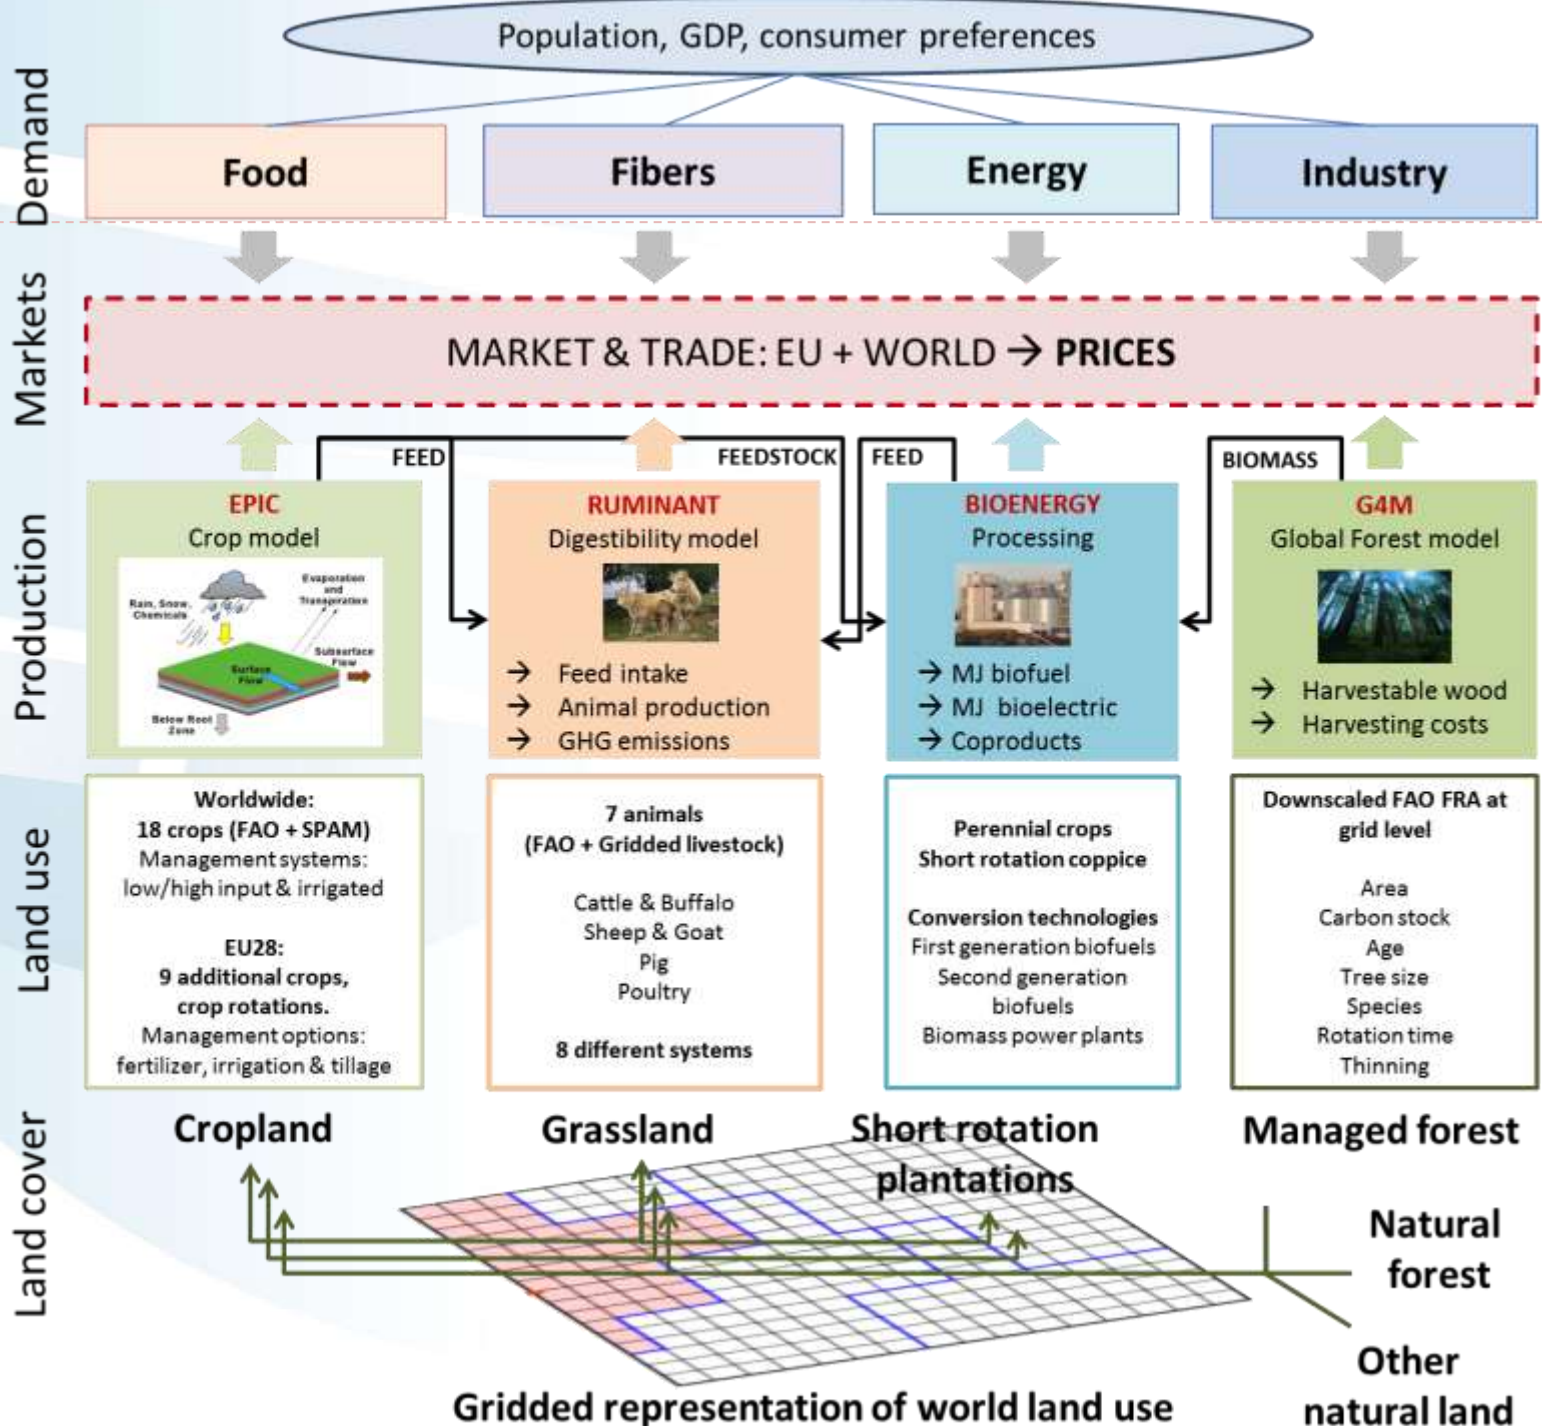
Population, GDP, consumer preferences

Demand

Food

Fibers

Energy

Industry

Markets

MARKET & TRADE: EU + WORLD → PRICES

FEED

FEEDSTOCK

FEED

BIOMASS

Production

EPIC
Crop model

Rain, Snow, Chemicals

Evaporation and Transpiration

Surface Flow

Subsurface Flow

Below Root Zone

RUMINANT
Digestibility model

→ Feed intake
→ Animal production
→ GHG emissions

BIOENERGY
Processing

→ MJ biofuel
→ MJ bioelectric
→ Coproducts

G4M
Global Forest model

→ Harvestable wood
→ Harvesting costs

Land use

Worldwide:
18 crops (FAO + SPAM)
Management systems:
low/high input & irrigated

EU28:
9 additional crops,
crop rotations.
Management options:
fertilizer, irrigation & tillage

7 animals
(FAO + Gridded livestock)

Cattle & Buffalo
Sheep & Goat
Pig
Poultry

8 different systems

Perennial crops
Short rotation coppice

Conversion technologies
First generation biofuels
Second generation biofuels
Biomass power plants

Downscaled FAO FRA at grid level

Area
Carbon stock
Age
Tree size
Species
Rotation time
Thinning

Land cover

Cropland

Grassland

Short rotation plantations

Managed forest

Natural forest

Other natural land

Gridded representation of world land use